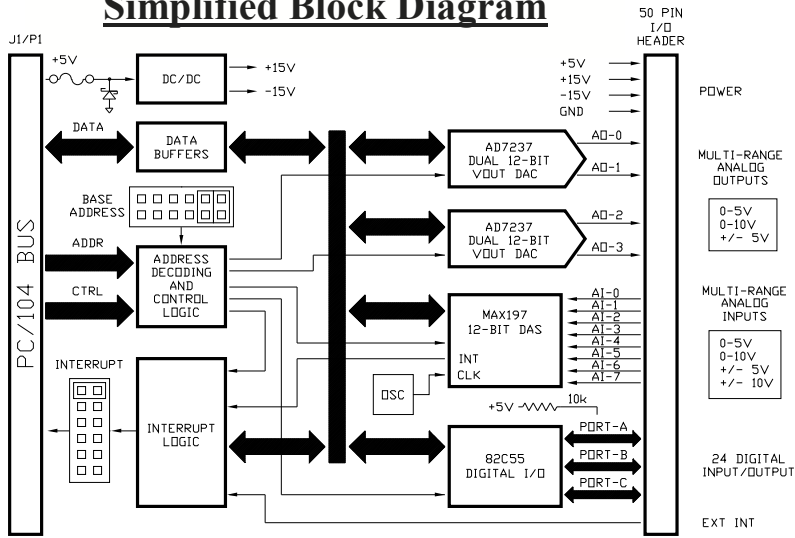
Simplified Block Diagram

J1/P1

PC/104 BUS

+5V

DC/DC

+15V
-15V

DATA

DATA BUFFERS

BASE ADDRESS

ADDR

CTRL

ADDRESS DECODING AND CONTROL LOGIC

INTERRUPT

INTERRUPT LOGIC

AD7237 DUAL 12-BIT VOUT DAC

AO-0
AO-1

AD7237 DUAL 12-BIT VOUT DAC

AO-2
AO-3

MAX197 12-BIT DAS

INT
CLK

OSC

AI-0
AI-1
AI-2
AI-3
AI-4
AI-5
AI-6
AI-7

+5V
10k

82C55 DIGITAL I/O

PORT-A
PORT-B
PORT-C

50 PIN I/O HEADER

+5V
+15V
-15V
GND

POWER

MULTI-RANGE ANALOG OUTPUTS

0-5V
0-10V
+/- 5V

MULTI-RANGE ANALOG INPUTS

0-5V
0-10V
+/- 5V
+/- 10V

24 DIGITAL INPUT/OUTPUT

EXT INT